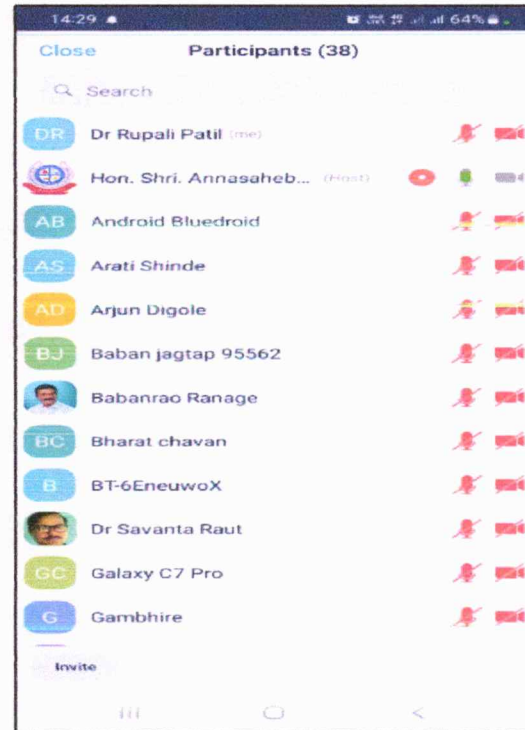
14:29 64%

Close Participants (38)

Search

DR Dr Rupali Patil (me)

Hon. Shri. Annasaheb... (Host)

AB Android Bluedroid

AS Arati Shinde

AD Arjun Digole

BJ Baban jagtap 95562

Babanrao Ranage

BC Bharat chavan

B BT-6EneuwoX

Dr Savanta Raut

GC Galaxy C7 Pro

G Gambhire

Invite